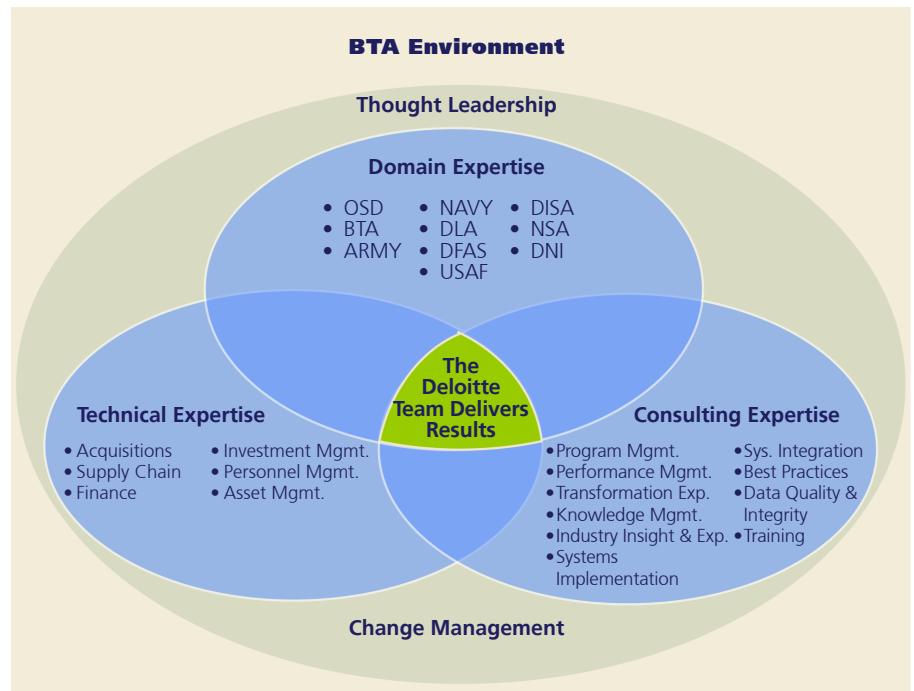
BTA Environment

Thought Leadership

Domain Expertise

- OSD
- BTA
- ARMY

- NAVY
- DLA
- DFAS
- USAF

- DISA
- NSA
- DNI

The Deloitte Team Delivers Results

Technical Expertise

- Acquisitions
- Supply Chain
- Finance

- Investment Mgmt.
- Personnel Mgmt.
- Asset Mgmt.

Consulting Expertise

- Program Mgmt.
- Performance Mgmt.
- Transformation Exp.
- Knowledge Mgmt.
- Industry Insight & Exp.
- Systems Implementation

- Sys. Integration
- Best Practices
- Data Quality & Integrity
- Training

Change Management